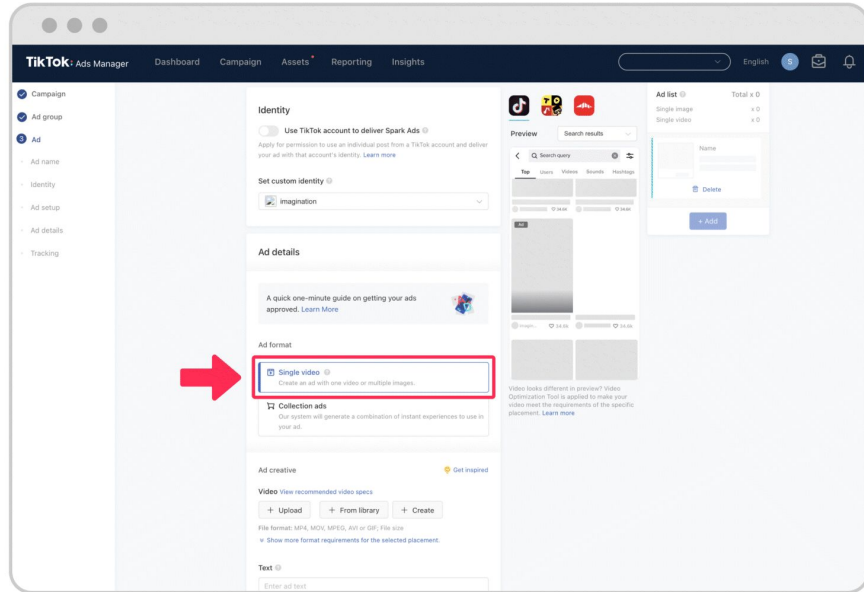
TikTok: Ads Manager Dashboard Campaign Assets Reporting Insights English S

Campaign
Ad group
3 Ad
Ad name
Identity
Ad setup
Ad details
Tracking

Identity
Use TikTok account to deliver Spark Ads
Apply for permission to use an individual post from a TikTok account and deliver your ad with that account's identity. Learn more

Set custom identity
imagination

Ad details

A quick one-minute guide on getting your ads approved. Learn More

Ad format
Single video
Create an ad with one video or multiple images.
Collection ads
Our system will generate a combination of instant experiences to use in your ad.

Ad creative
Get inspired
Video View recommended video specs
+ Upload
+ From library
+ Create
File format: MP4, MOV, MPEG, AVI or GIF; File size
Show more format requirements for the selected placement.

Text
Enter ad text

Preview
Search results
Search query
Top Users Videos Sounds Hashtags
Ad
Video looks different in preview? Video Optimization Tool is applied to make your video meet the requirements of the specific placement. Learn more

Ad list
Total x 0
Single image x 0
Single video x 0
Name
Delete
+ Add